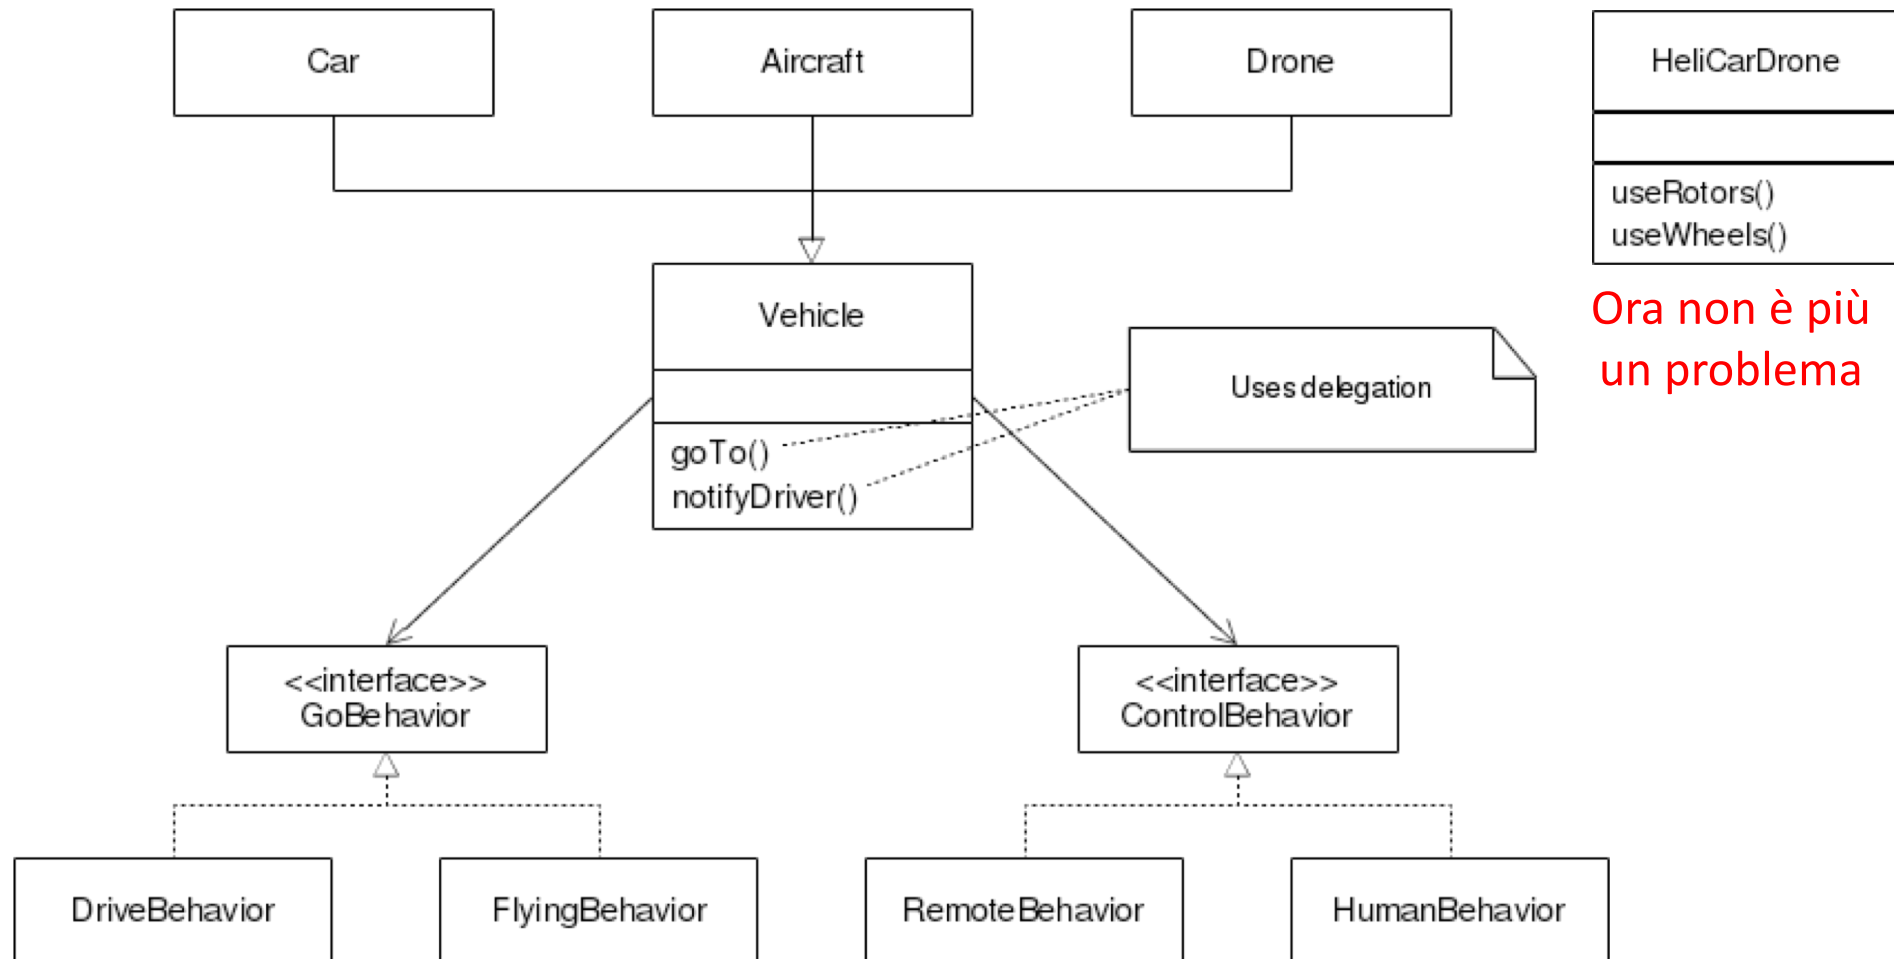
Car

Aircraft

Drone

HeliCarDrone

useRotors()
useWheels()

Ora non è più un problema

Vehicle

goTo()
notifyDriver()

Uses delegation

<<interface>>
GoBehavior

<<interface>>
ControlBehavior

DriveBehavior

FlyingBehavior

RemoteBehavior

HumanBehavior